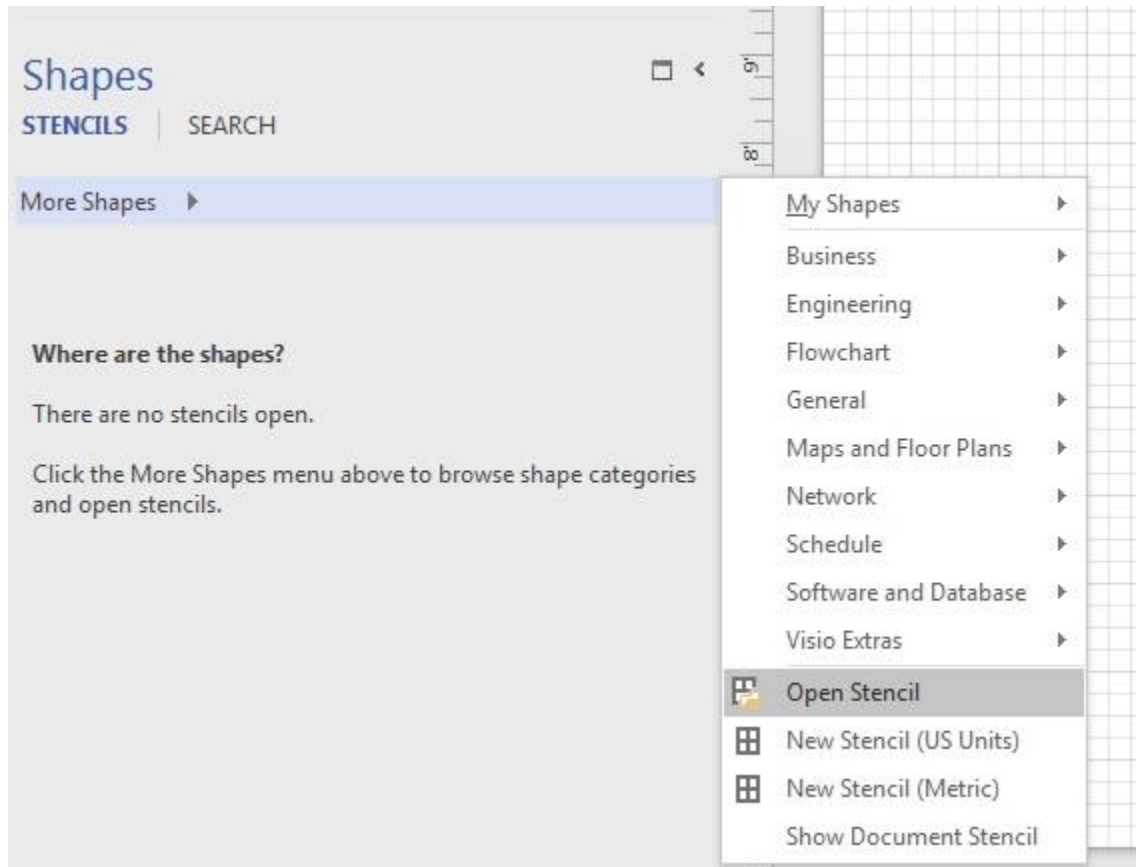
Shapes
STENCILS | SEARCH

9'
8'

More Shapes

Where are the shapes?

There are no stencils open.

Click the More Shapes menu above to browse shape categories and open stencils.

My Shapes
Business
Engineering
Flowchart
General
Maps and Floor Plans
Network
Schedule
Software and Database
Visio Extras
Open Stencil
New Stencil (US Units)
New Stencil (Metric)
Show Document Stencil